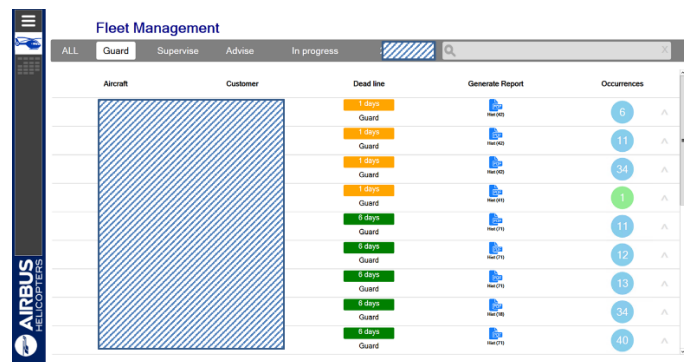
Fleet Management

ALL Guard Supervise Advise In progress

| Aircraft | Customer | Dead line | Generate Report | Occurrences |
|---|---|---|---|---|
| | | 1 days Guard | Hist (42) | 6 |
| | | 1 days Guard | Hist (42) | 11 |
| | | 1 days Guard | Hist (42) | 34 |
| | | 1 days Guard | Hist (41) | 1 |
| | | 6 days Guard | Hist (71) | 11 |
| | | 6 days Guard | Hist (71) | 12 |
| | | 6 days Guard | Hist (71) | 13 |
| | | 6 days Guard | Hist (18) | 34 |
| | | 6 days Guard | Hist (71) | 40 |

AIRBUS HELICOPTERS